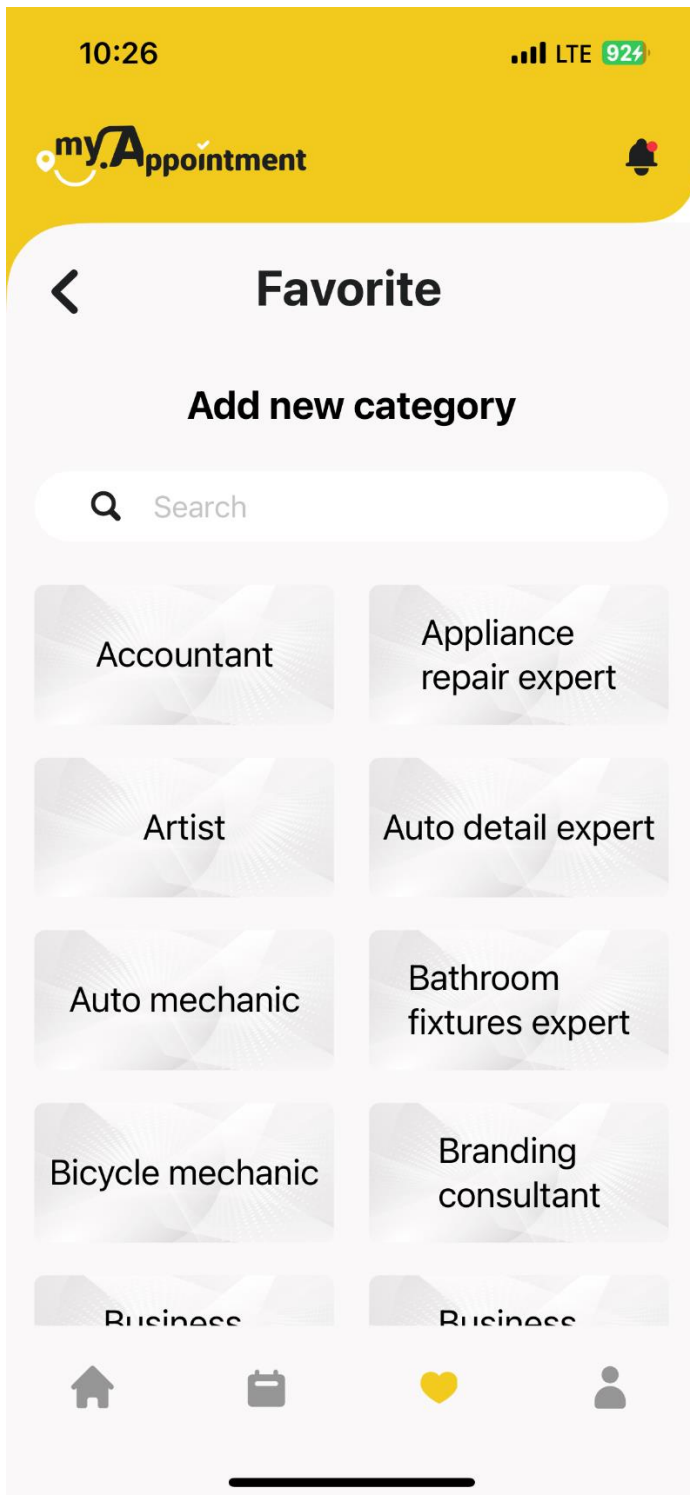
10:26

LTE 92

my.Appointment

Favorite

Add new category

Search

Accountant

Appliance repair expert

Artist

Auto detail expert

Auto mechanic

Bathroom fixtures expert

Bicycle mechanic

Branding consultant

Business

Business